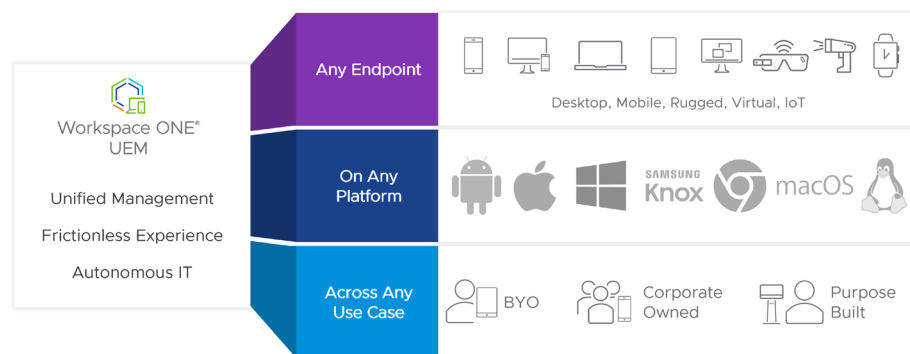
Workspace ONE®
UEM

Unified Management

Frictionless Experience

Autonomous IT

Any Endpoint

Desktop, Mobile, Rugged, Virtual, IoT

On Any Platform

SAMSUNG Knox

macOS

Across Any Use Case

BYO

Corporate Owned

Purpose Built